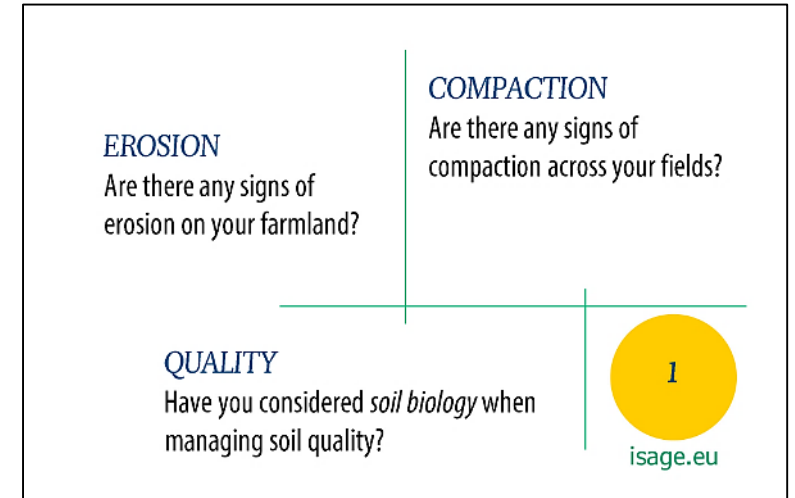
EROSION
Are there any signs of erosion on your farmland?

COMPACTION
Are there any signs of compaction across your fields?

QUALITY
Have you considered *soil biology* when managing soil quality?

1

isage.eu